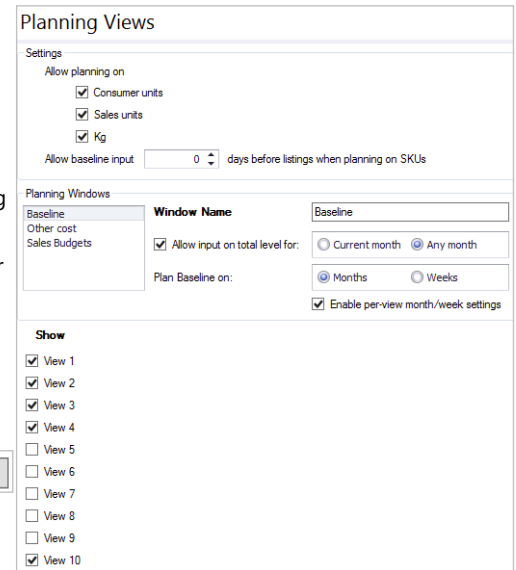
Planning Views

Settings

Allow planning on

Consumer units

Sales units

Kg

Allow baseline input 0 days before listings when planning on SKUs

Planning Windows

Baseline
Other cost
Sales Budgets

Window Name Baseline

Allow input on total level for: Current month Any month

Plan Baseline on: Months Weeks

Enable per-view month/week settings

Show

View 1

View 2

View 3

View 4

View 5

View 6

View 7

View 8

View 9

View 10